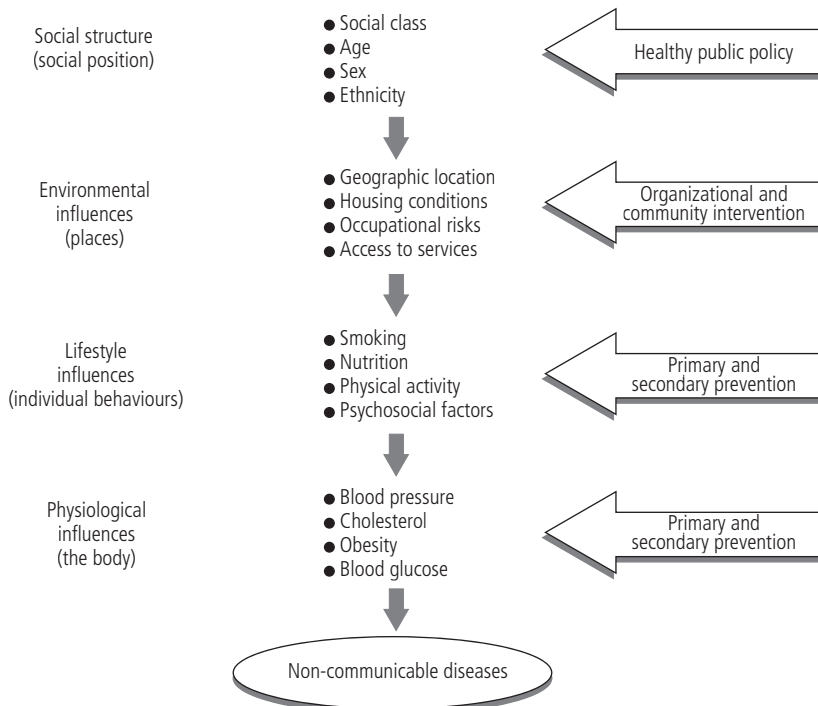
Social structure (social position)

● Social class
● Age
● Sex
● Ethnicity

Healthy public policy

Environmental influences (places)

● Geographic location
● Housing conditions
● Occupational risks
● Access to services

Organizational and community intervention

Lifestyle influences (individual behaviours)

● Smoking
● Nutrition
● Physical activity
● Psychosocial factors

Primary and secondary prevention

Physiological influences (the body)

● Blood pressure
● Cholesterol
● Obesity
● Blood glucose

Primary and secondary prevention

Non-communicable diseases